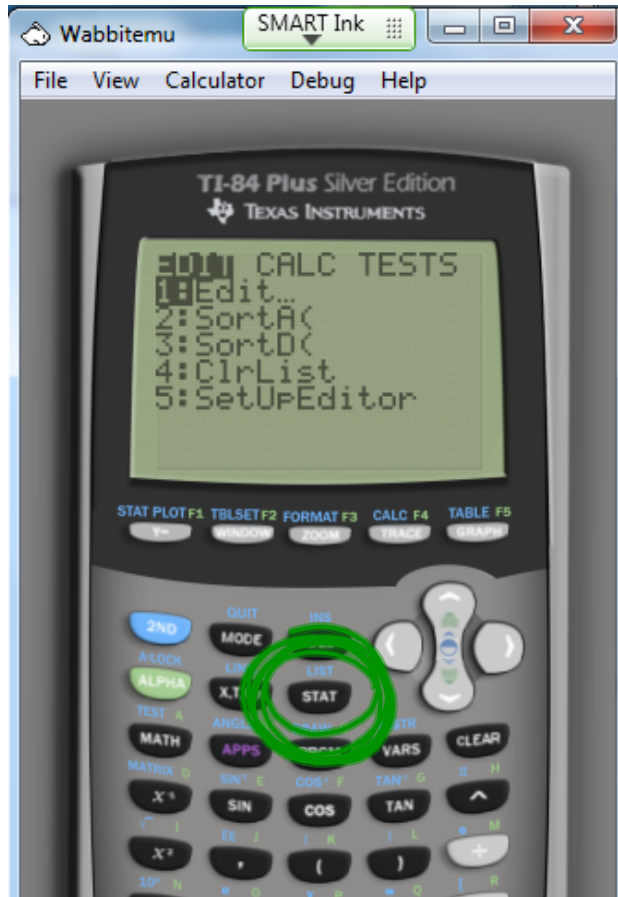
Wabbitemu
SMART Ink
File View Calculator Debug Help
TI-84 Plus Silver Edition
TEXAS INSTRUMENTS
EDIT CALC TESTS
1:Edit…
2:SortA(
3:SortD(
4:ClrList
5:SetUpEditor
STAT PLOT F1 TBLSET F2 FORMAT F3 CALC F4 TABLE F5
Y= WINDOW ZOOM TRACE GRAPH
QUIT INS
2ND MODE DEL
A-LOCK LINK LIST
ALPHA X,T,θ,n STAT
TEST A ANGLE B DRAW C DISTR
MATH APPS PRGM VARS CLEAR
MATRIX D $SIN^{-1}$ E $COS^{-1}$ F $TAN^{-1}$ G π H
$x^{-1}$ SIN COS TAN ^
√ I EE J { K } L e M
$x^2$ , ( ) ÷
$10^x$ N u O v P w Q [ R